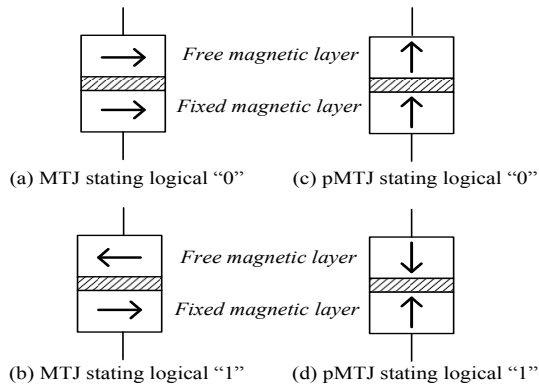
Free magnetic layer

Fixed magnetic layer

(a) MTJ stating logical “0”

(c) pMTJ stating logical “0”

Free magnetic layer

Fixed magnetic layer

(b) MTJ stating logical “1”

(d) pMTJ stating logical “1”